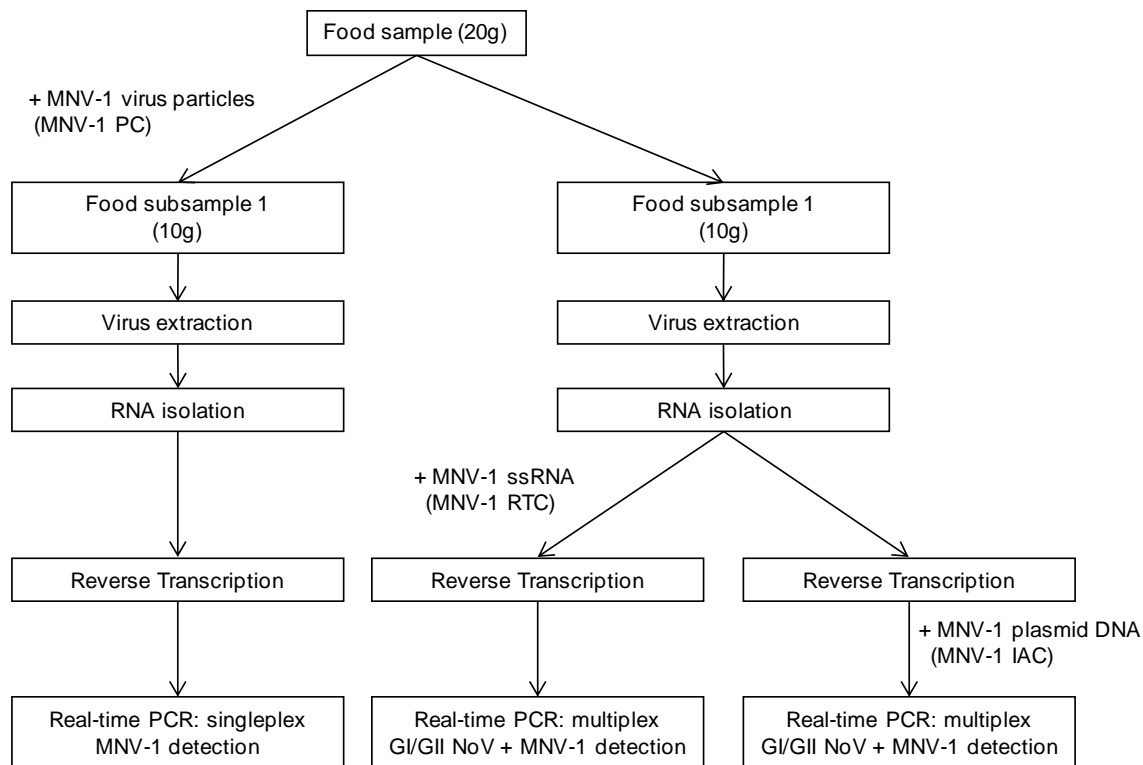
Food sample (20g)

+ MNV-1 virus particles (MNV-1 PC)

Food subsample 1 (10g)

Food subsample 1 (10g)

Virus extraction

Virus extraction

RNA isolation

RNA isolation

+ MNV-1 ssRNA (MNV-1 RTC)

Reverse Transcription

Reverse Transcription

Reverse Transcription

+ MNV-1 plasmid DNA (MNV-1 IAC)

Real-time PCR: singleplex MNV-1 detection

Real-time PCR: multiplex GI/GII NoV + MNV-1 detection

Real-time PCR: multiplex GI/GII NoV + MNV-1 detection